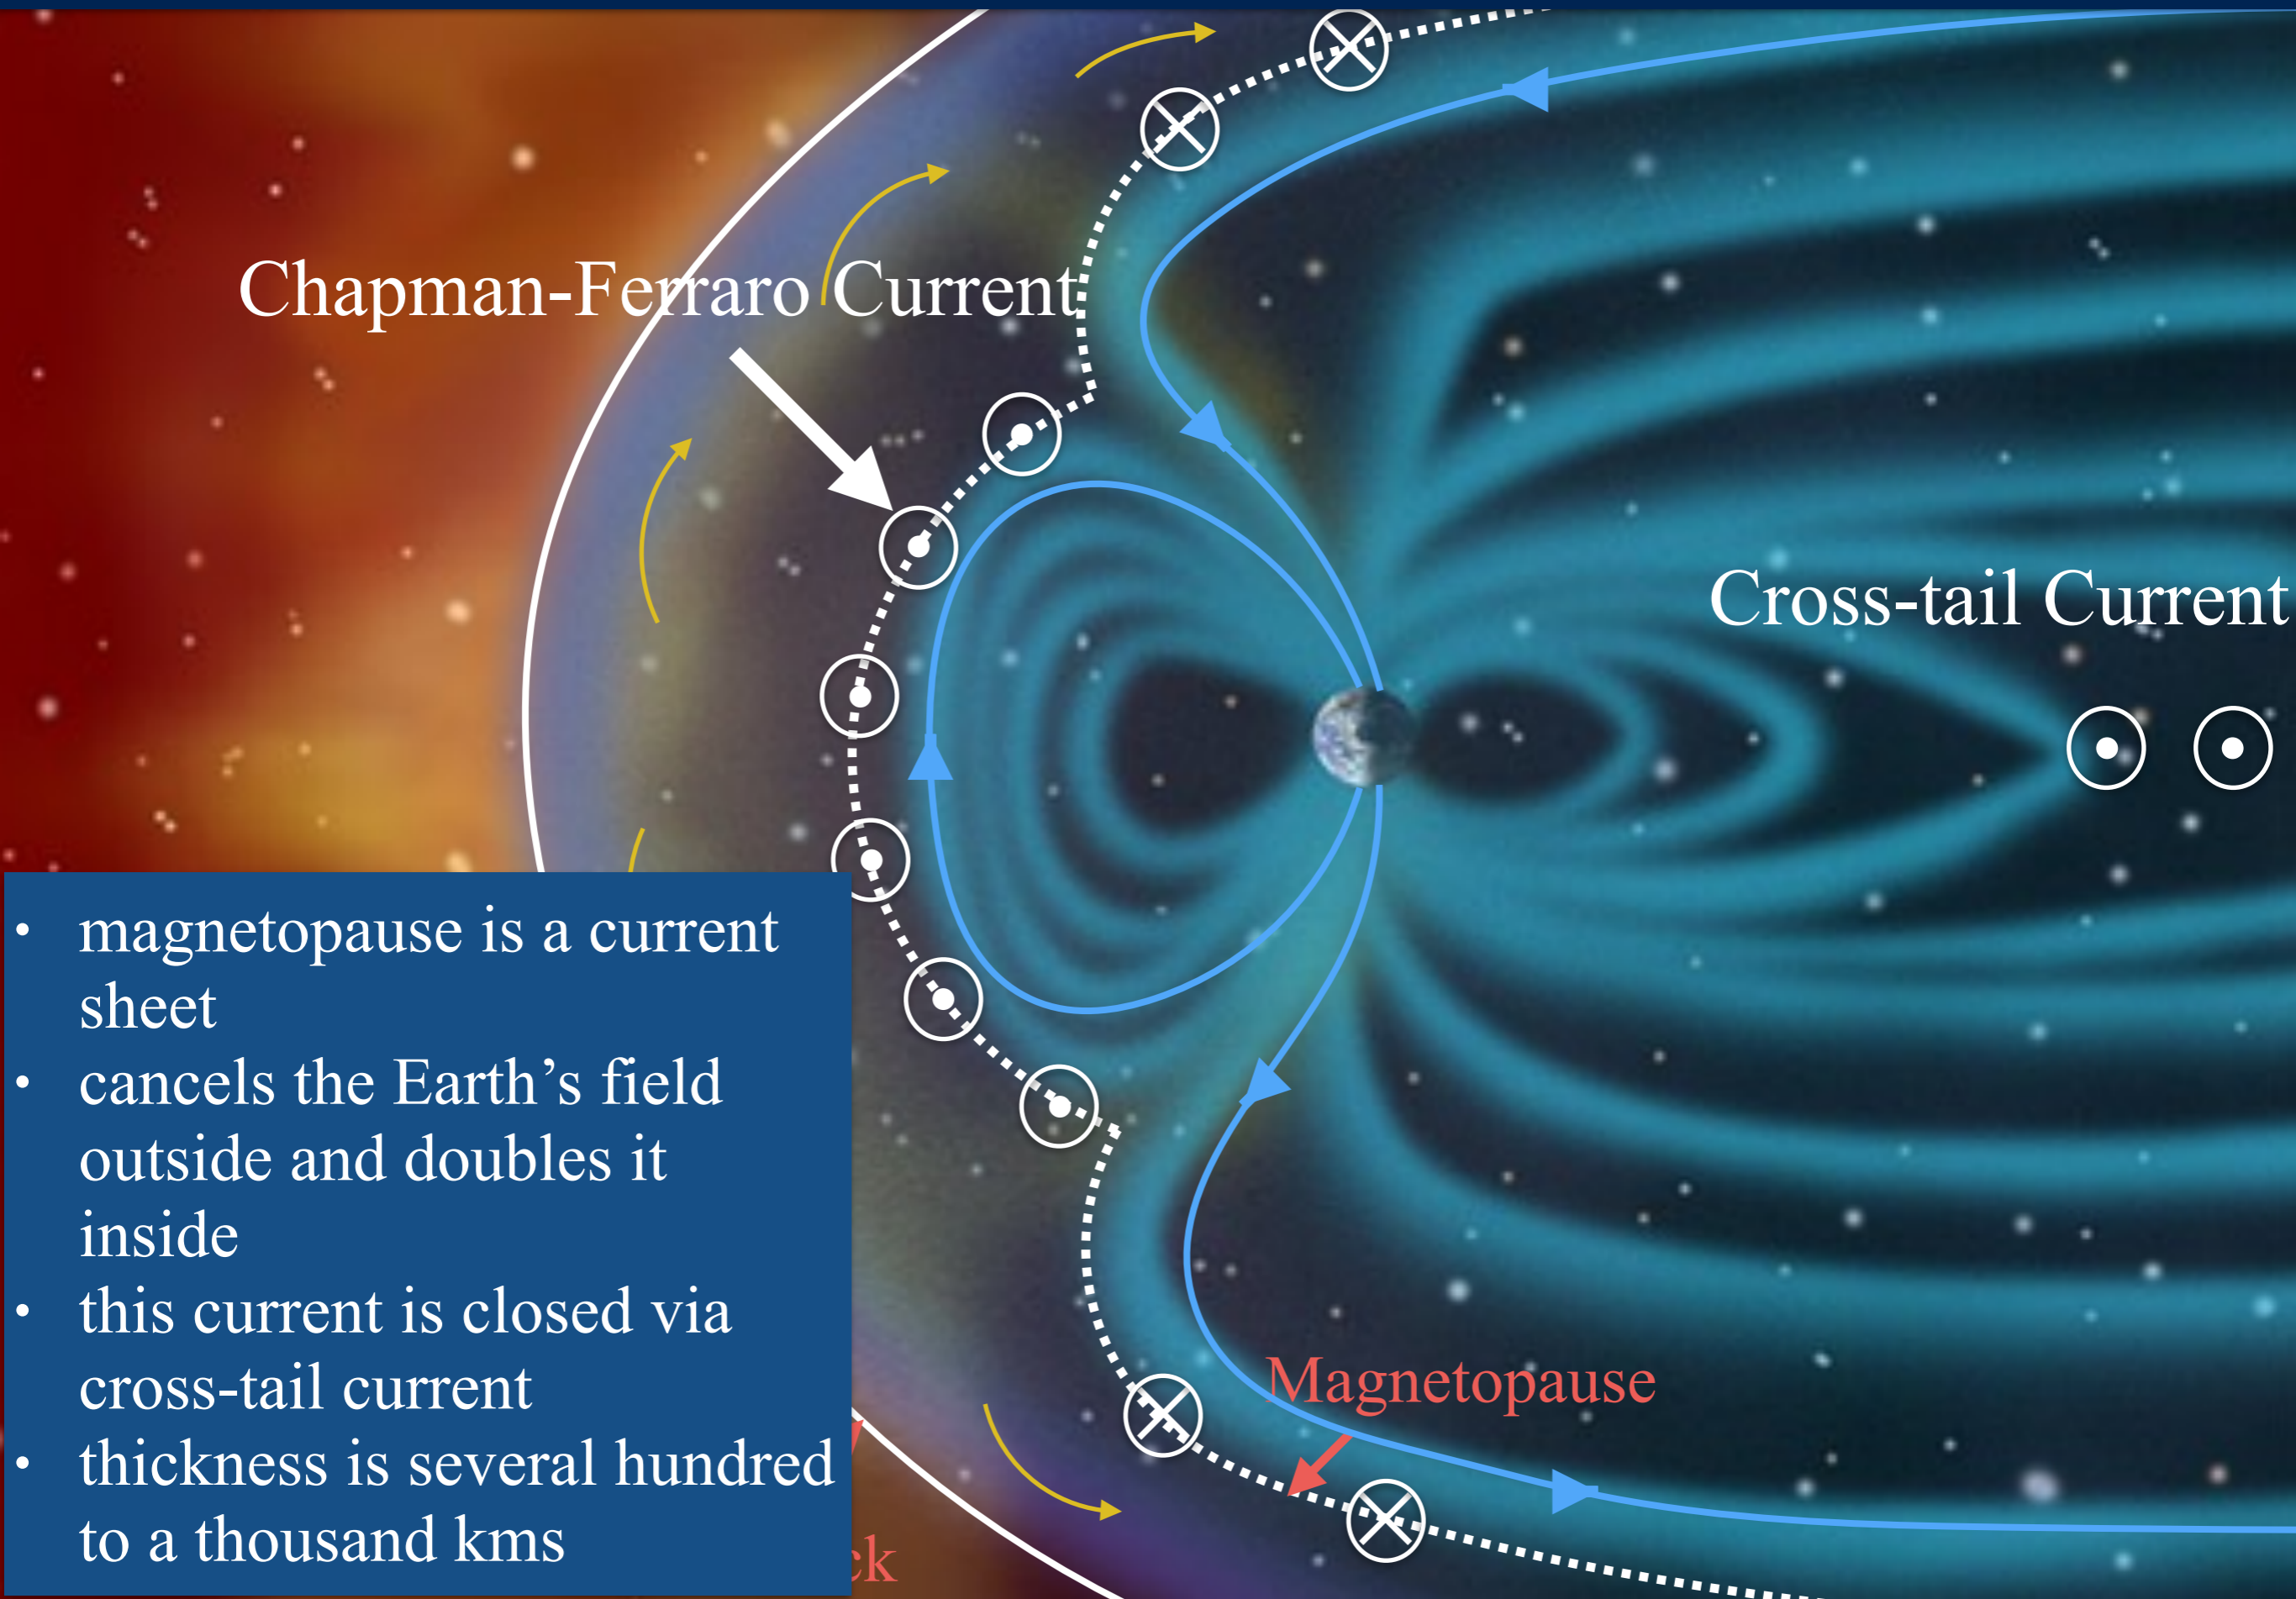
Chapman-Ferraro Current

Cross-tail Current

Magnetopause

ck

- magnetopause is a current sheet
- cancels the Earth's field outside and doubles it inside
- this current is closed via cross-tail current
- thickness is several hundred to a thousand kms